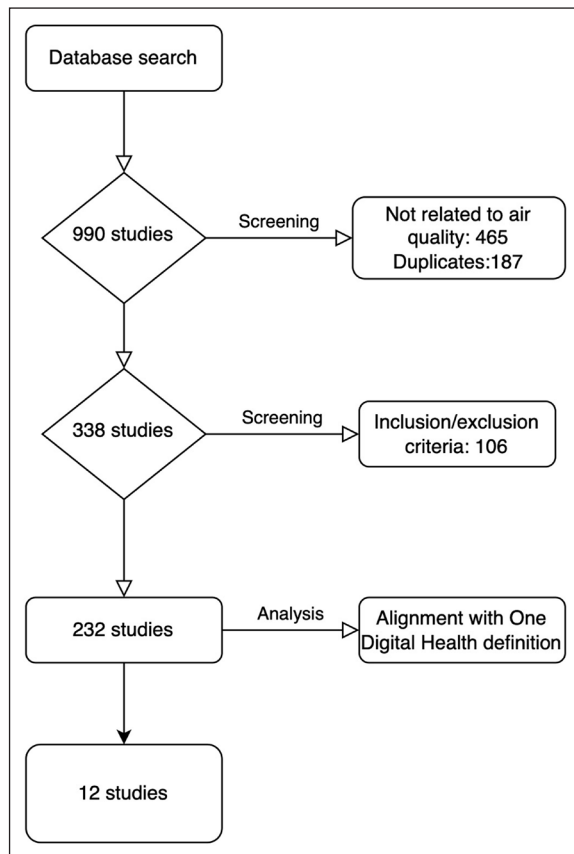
Database search

990 studies

Screening

Not related to air quality: 465
Duplicates:187

338 studies

Screening

Inclusion/exclusion criteria: 106

232 studies

Analysis

Alignment with One Digital Health definition

12 studies